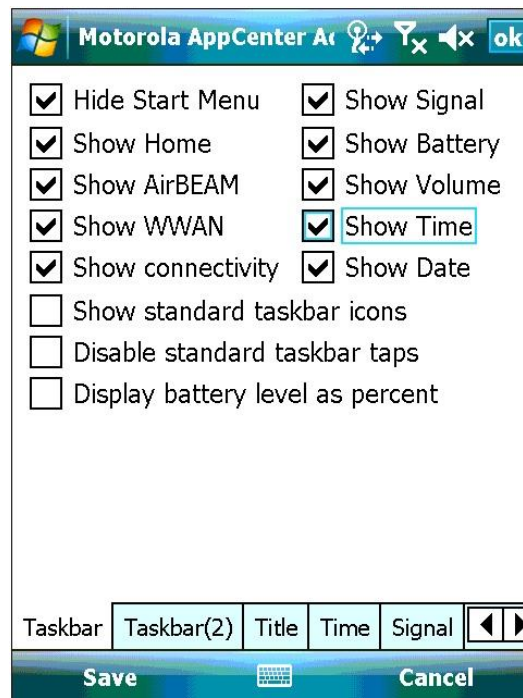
Motorola AppCenter Ac ok

Hide Start Menu
Show Home
Show AirBEAM
Show WWAN
Show connectivity

Show Signal
Show Battery
Show Volume
Show Time
Show Date

Show standard taskbar icons
Disable standard taskbar taps
Display battery level as percent

Taskbar | Taskbar(2) | Title | Time | Signal

Save
Cancel